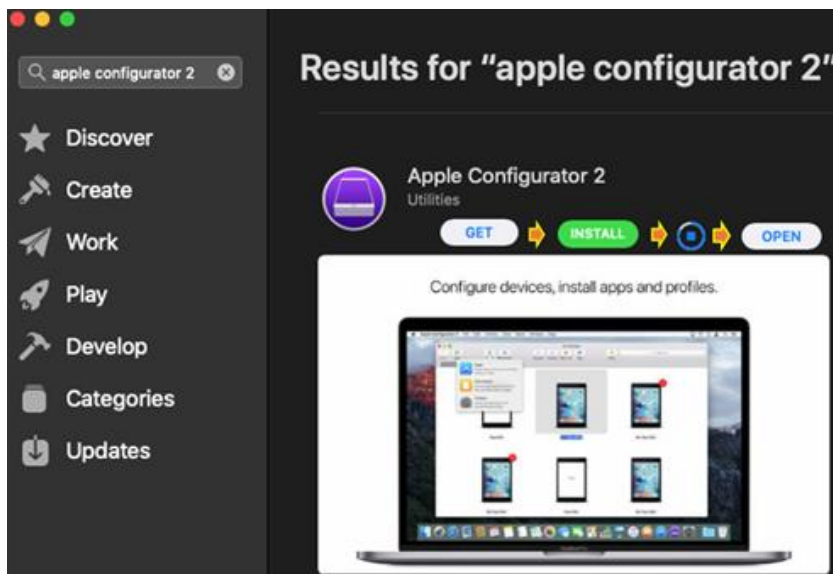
apple configurator 2

Discover
Create
Work
Play
Develop
Categories
Updates

Results for "apple configurator 2"

Apple Configurator 2
Utilities
GET
INSTALL
OPEN

Configure devices, install apps and profiles.